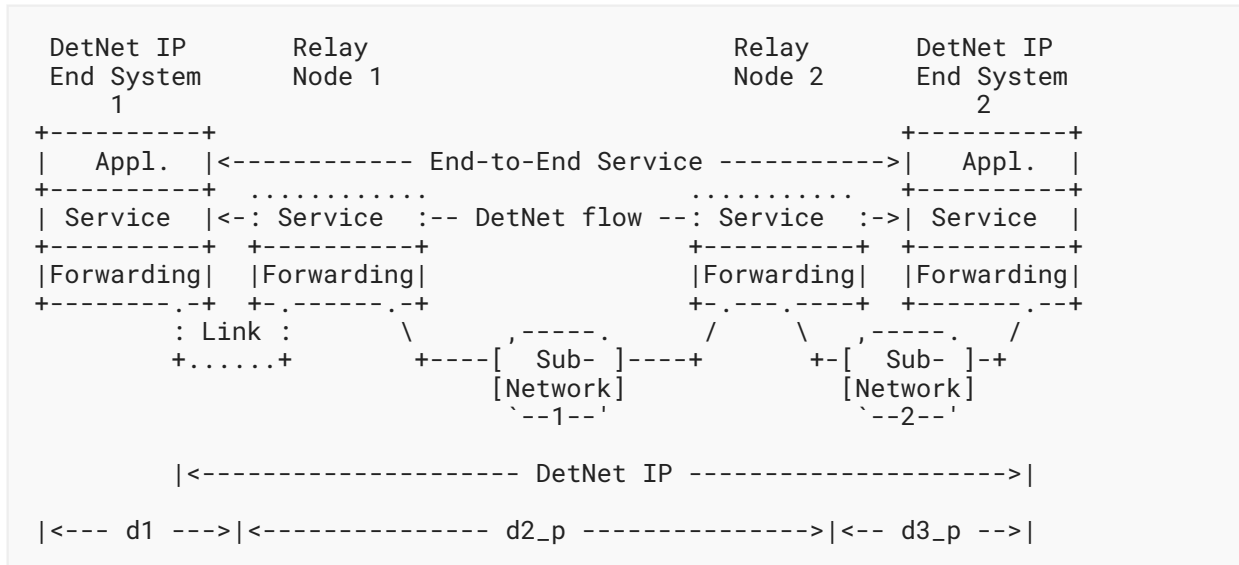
DetNet IP End System 1

Relay Node 1

Relay Node 2

DetNet IP End System 2

Appl.

<------------ End-to-End Service ----------->

Appl.

Service

<-: Service :-- DetNet flow --: Service :->

Service

Forwarding

Forwarding

Forwarding

Forwarding

: Link :

Sub- Network 1

Sub- Network 2

|<-------------------- DetNet IP -------------------->|

|<--- d1 --->|<--------------- d2_p --------------->|<-- d3_p -->|